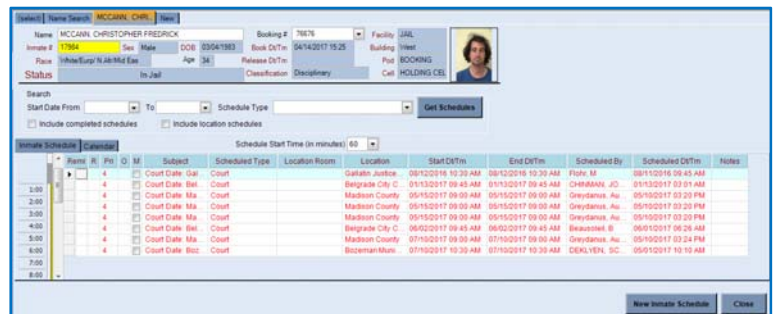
Select | Name Search | MCCANN, CHRI... | New

Name MCCANN, CHRISTOPHER FREDRICK
Booking # 76676
Facility JAIL
Inmate # 17984
Sex Male
DOB 03/04/1983
Book Dt/Tm 04/14/2017 15:25
Building West
Race White/Eurp/ N.Afr/Mid Eas
Age 34
Release Dt/Tm
Pod BOOKING
Status In Jail
Classification Disciplinary
Cell HOLDING CEL

Search
Start Date From
To
Schedule Type
Get Schedules
Include completed schedules
Include location schedules

Inmate Schedule | Calendar
Schedule Start Time (in minutes) 60

| | Remi | R | Pri | O | M | Subject | Scheduled Type | Location Room | Location | Start Dt/Tm | End Dt/Tm | Scheduled By | Scheduled Dt/Tm | Notes |
|---|---|---|---|---|---|---|---|---|---|---|---|---|---|---|
| | | | 4 | | | Court Date: Gal... | Court | | Gallatin Justice... | 08/12/2016 10:30 AM | 08/12/2016 10:30 AM | Flohr, M | 08/11/2016 09:45 AM | |
| 1:00 | | | 4 | | | Court Date: Bel... | Court | | Belgrade City C... | 01/13/2017 09:45 AM | 01/13/2017 09:45 AM | CHINMAN, JO... | 01/13/2017 03:01 AM | |
| 2:00 | | | 4 | | | Court Date: Ma... | Court | | Madison County | 05/15/2017 09:00 AM | 05/15/2017 09:00 AM | Greydanus, Au... | 05/10/2017 03:20 PM | |
| 3:00 | | | 4 | | | Court Date: Ma... | Court | | Madison County | 05/15/2017 09:00 AM | 05/15/2017 09:00 AM | Greydanus, Au... | 05/10/2017 03:20 PM | |
| 4:00 | | | 4 | | | Court Date: Ma... | Court | | Madison County | 05/15/2017 09:00 AM | 05/15/2017 09:00 AM | Greydanus, Au... | 05/10/2017 03:20 PM | |
| 5:00 | | | 4 | | | Court Date: Bel... | Court | | Belgrade City C... | 06/02/2017 09:45 AM | 06/02/2017 09:45 AM | Beaussolel, B | 06/01/2017 06:26 AM | |
| 6:00 | | | 4 | | | Court Date: Ma... | Court | | Madison County | 07/10/2017 09:00 AM | 07/10/2017 09:00 AM | Greydanus, Au... | 05/10/2017 03:24 PM | |
| 7:00 | | | 4 | | | Court Date: Boz... | Court | | BozemanMuni... | 07/10/2017 10:30 AM | 07/10/2017 10:30 AM | DEKLYEN, SC... | 05/01/2017 10:10 AM | |
| 8:00 | | | | | | | | | | | | | | |

New Inmate Schedule
Close